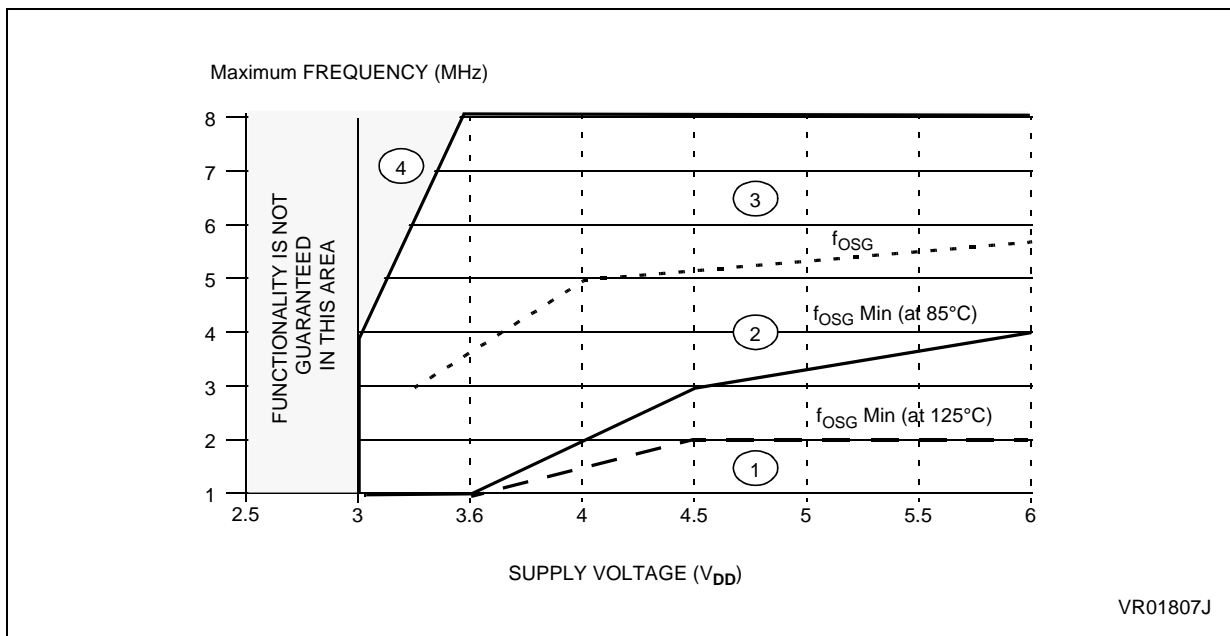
Maximum FREQUENCY (MHz)

8
7
6
5
4
3
2
1

FUNCTIONALITY IS NOT GUARANTEED IN THIS AREA

4

3

$f_{OSG}$

$f_{OSG}$ Min (at 85°C)

2

$f_{OSG}$ Min (at 125°C)

1

2.5 3 3.6 4 4.5 5 5.5 6

SUPPLY VOLTAGE ($V_{DD}$)

VR01807J